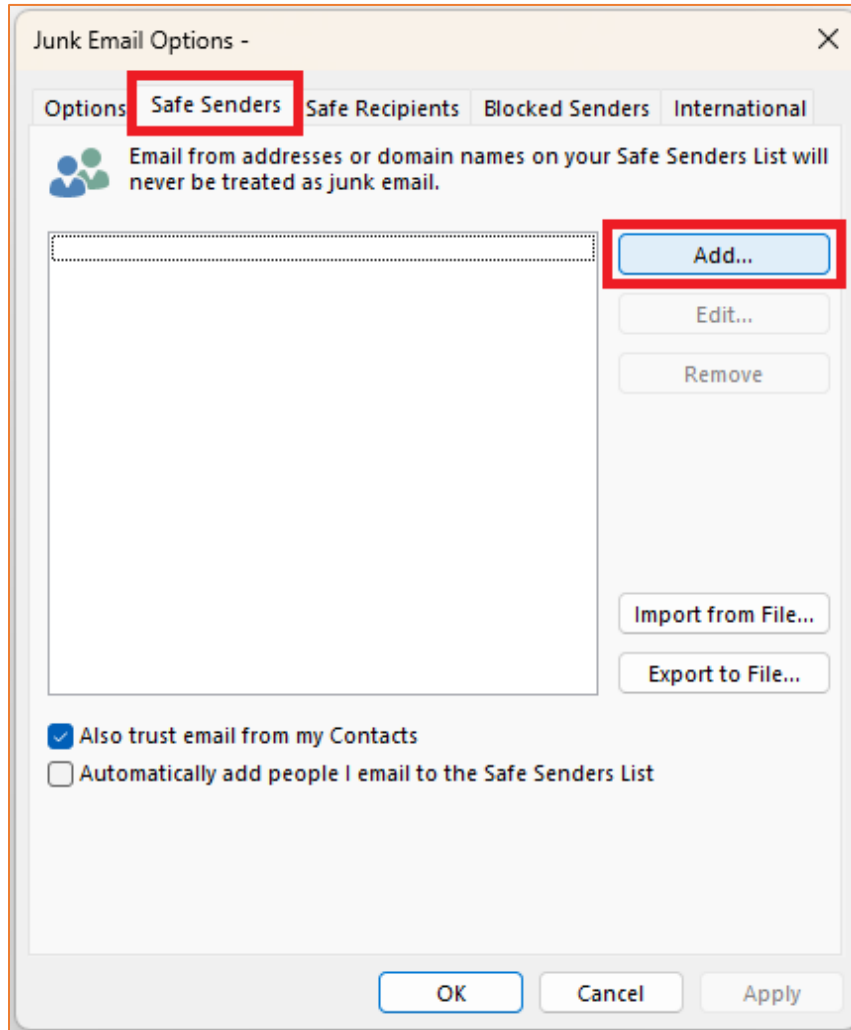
Junk Email Options -

Options
Safe Senders
Safe Recipients
Blocked Senders
International

Email from addresses or domain names on your Safe Senders List will never be treated as junk email.

Add...
Edit...
Remove

Import from File...
Export to File...

Also trust email from my Contacts
Automatically add people I email to the Safe Senders List

OK
Cancel
Apply